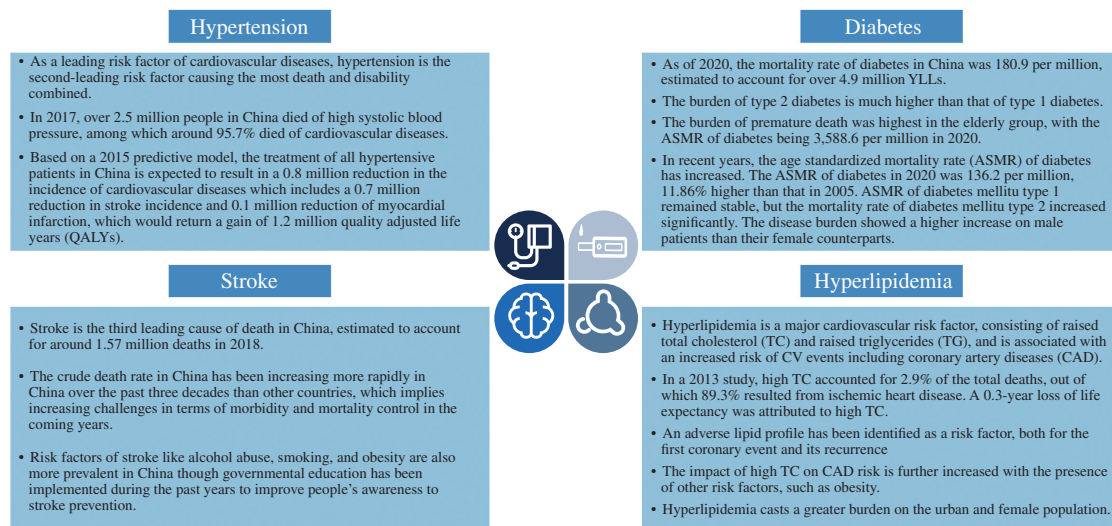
Hypertension

• As a leading risk factor of cardiovascular diseases, hypertension is the second-leading risk factor causing the most death and disability combined.

• In 2017, over 2.5 million people in China died of high systolic blood pressure, among which around 95.7% died of cardiovascular diseases.

• Based on a 2015 predictive model, the treatment of all hypertensive patients in China is expected to result in a 0.8 million reduction in the incidence of cardiovascular diseases which includes a 0.7 million reduction in stroke incidence and 0.1 million reduction of myocardial infarction, which would return a gain of 1.2 million quality adjusted life years (QALYs).

Diabetes

• As of 2020, the mortality rate of diabetes in China was 180.9 per million, estimated to account for over 4.9 million YLLs.

• The burden of type 2 diabetes is much higher than that of type 1 diabetes.

• The burden of premature death was highest in the elderly group, with the ASMR of diabetes being 3,588.6 per million in 2020.

• In recent years, the age standardized mortality rate (ASMR) of diabetes has increased. The ASMR of diabetes in 2020 was 136.2 per million, 11.86% higher than that in 2005. ASMR of diabetes mellitu type 1 remained stable, but the mortality rate of diabetes mellitu type 2 increased significantly. The disease burden showed a higher increase on male patients than their female counterparts.

Stroke

• Stroke is the third leading cause of death in China, estimated to account for around 1.57 million deaths in 2018.

• The crude death rate in China has been increasing more rapidly in China over the past three decades than other countries, which implies increasing challenges in terms of morbidity and mortality control in the coming years.

• Risk factors of stroke like alcohol abuse, smoking, and obesity are also more prevalent in China though governmental education has been implemented during the past years to improve people's awareness to stroke prevention.

Hyperlipidemia

• Hyperlipidemia is a major cardiovascular risk factor, consisting of raised total cholesterol (TC) and raised triglycerides (TG), and is associated with an increased risk of CV events including coronary artery diseases (CAD).

• In a 2013 study, high TC accounted for 2.9% of the total deaths, out of which 89.3% resulted from ischemic heart disease. A 0.3-year loss of life expectancy was attributed to high TC.

• An adverse lipid profile has been identified as a risk factor, both for the first coronary event and its recurrence

• The impact of high TC on CAD risk is further increased with the presence of other risk factors, such as obesity.

• Hyperlipidemia casts a greater burden on the urban and female population.